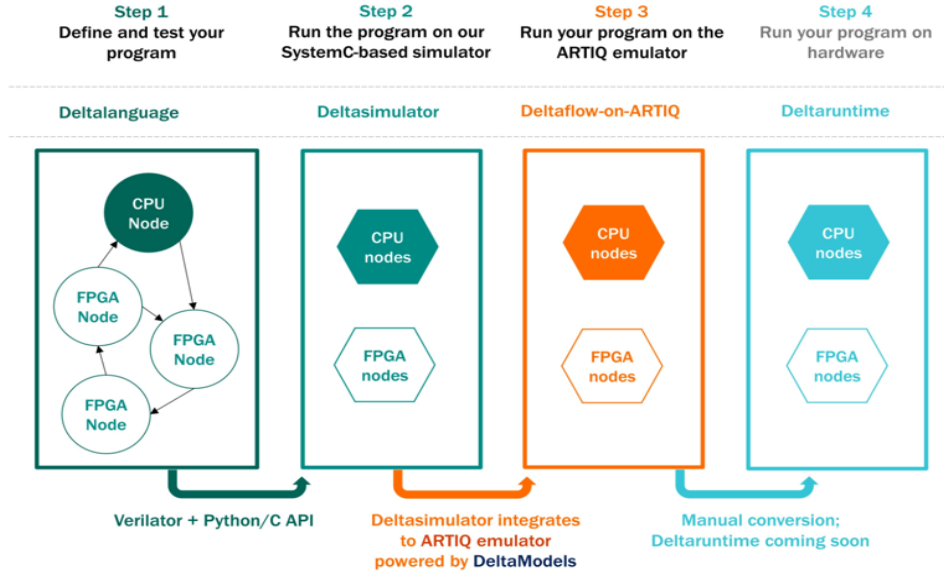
Step 1
Define and test your program

Step 2
Run the program on our SystemC-based simulator

Step 3
Run your program on the ARTIQ emulator

Step 4
Run your program on hardware

Deltalanguage

Deltasimulator

Deltaflow-on-ARTIQ

Deltaruntime

CPU Node

FPGA Node

FPGA Node

FPGA Node

CPU nodes

FPGA nodes

CPU nodes

FPGA nodes

CPU nodes

FPGA nodes

Verilator + Python/C API

Deltasimulator integrates to ARTIQ emulator powered by DeltaModels

Manual conversion; Deltaruntime coming soon